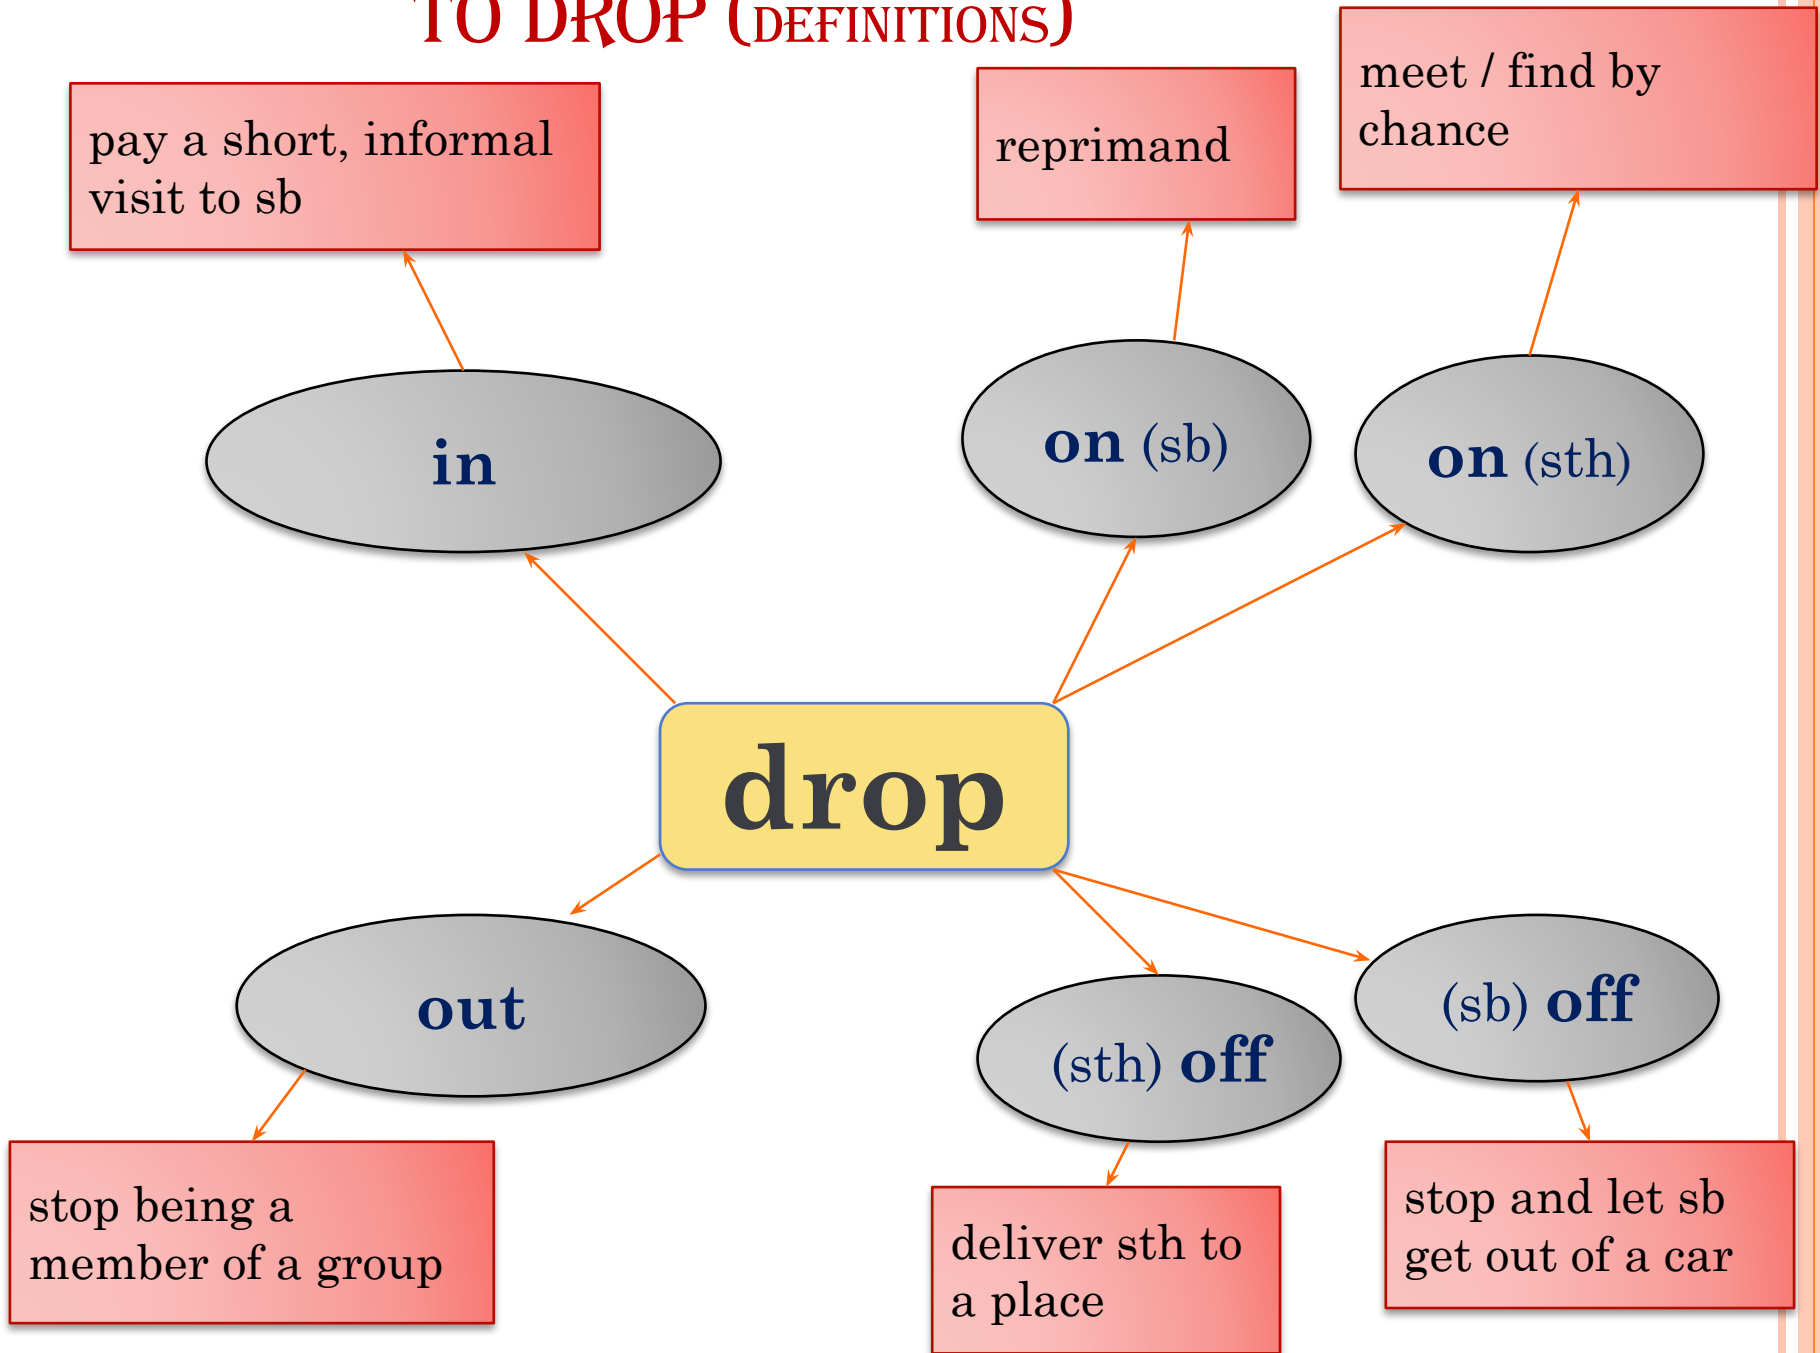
TO DROP (DEFINITIONS)

pay a short, informal visit to sb

reprimand

meet / find by chance

in

on (sb)

on (sth)

drop

out

(sth) off

(sb) off

stop being a member of a group

deliver sth to a place

stop and let sb get out of a car